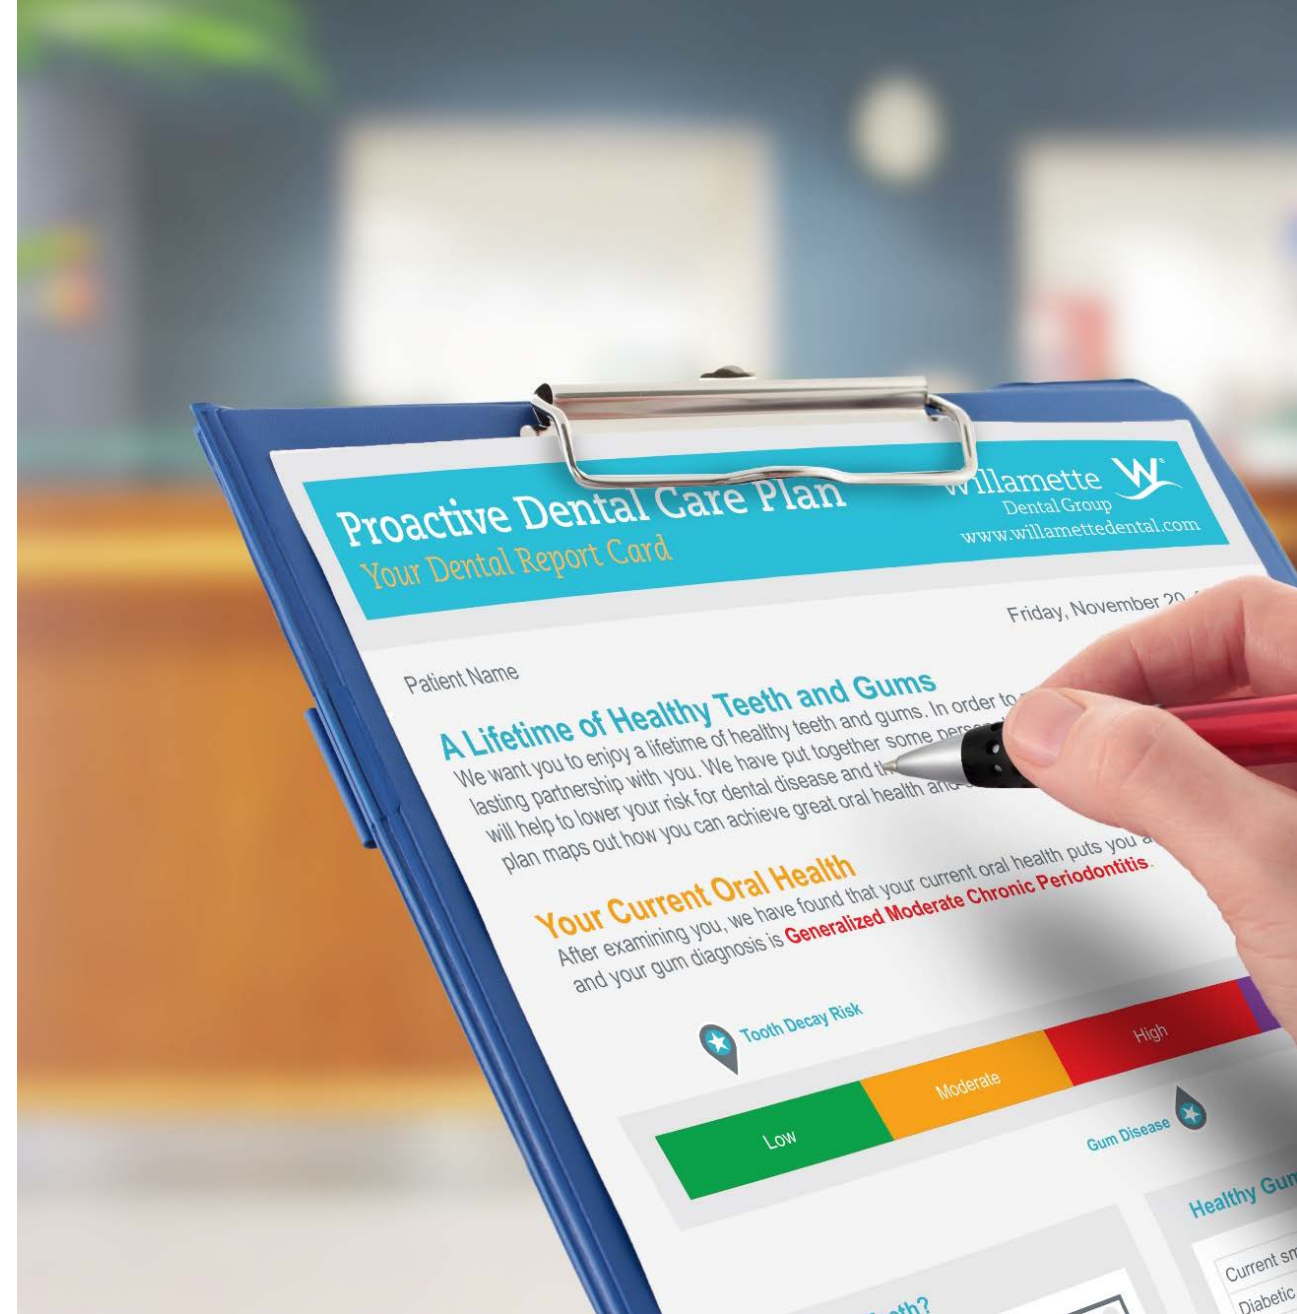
Proactive Dental Care Plan
Your Dental Report Card

Willamette
Dental Group
www.willamettedental.com

Friday, November 20, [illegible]

Patient Name

A Lifetime of Healthy Teeth and Gums
We want you to enjoy a lifetime of healthy teeth and gums. In order to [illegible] lasting partnership with you. We have put together some pers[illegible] will help to lower your risk for dental disease and th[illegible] plan maps out how you can achieve great oral health and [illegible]

Your Current Oral Health
After examining you, we have found that your current oral health puts you a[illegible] and your gum diagnosis is Generalized Moderate Chronic Periodontitis.

Tooth Decay Risk

Low
Moderate
High

Gum Disease

Healthy Gu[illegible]

Current sm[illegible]
Diabetic

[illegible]th?